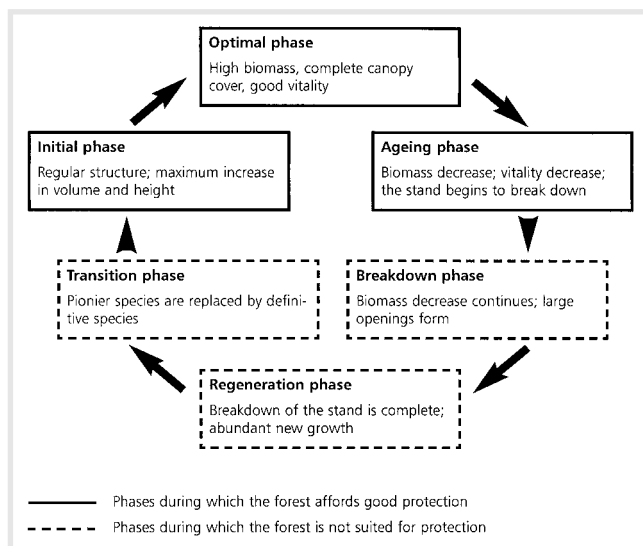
Optimal phase
High biomass, complete canopy cover, good vitality

Initial phase
Regular structure; maximum increase in volume and height

Ageing phase
Biomass decrease; vitality decrease; the stand begins to break down

Transition phase
Pionier species are replaced by definitive species

Breakdown phase
Biomass decrease continues; large openings form

Regeneration phase
Breakdown of the stand is complete; abundant new growth

Phases during which the forest affords good protection

Phases during which the forest is not suited for protection